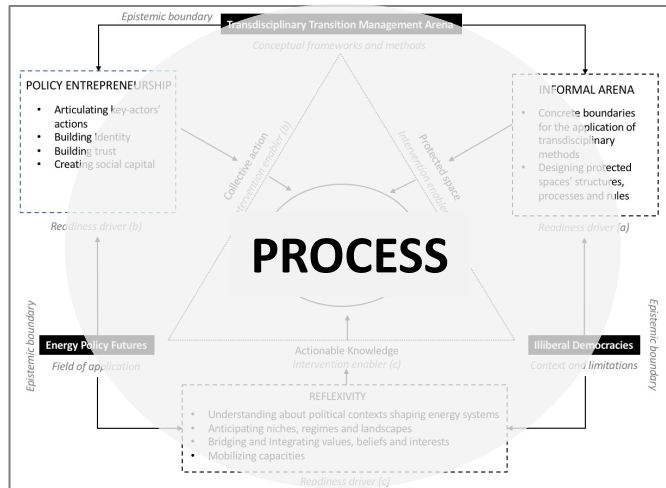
Epistemic boundary

Transdisciplinary Transition Management Arena

Conceptual frameworks and methods

POLICY ENTREPRENEURSHIP

- Articulating key-actors' actions
- Building Identity
- Building trust
- Creating social capital

Readiness driver (b)

Collective action
Intervention enabler (b)

Protected space
Intervention enabler

INFORMAL ARENA

- Concrete boundaries for the application of transdisciplinary methods
- Designing protected spaces' structures, processes and rules

Readiness driver (a)

PROCESS

Epistemic boundary

Energy Policy Futures

Field of application

Actionable Knowledge
Intervention enabler (c)

Illiberal Democracies

Context and limitations

Epistemic boundary

REFLEXIVITY

- Understanding about political contexts shaping energy systems
- Anticipating niches, regimes and landscapes
- Bridging and Integrating values, beliefs and interests
- Mobilizing capacities

Readiness driver (c)